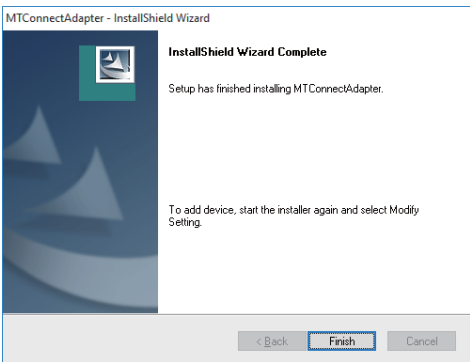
MTConnectAdapter - InstallShield Wizard

InstallShield Wizard Complete

Setup has finished installing MTConnectAdapter.

To add device, start the installer again and select Modify Setting.

< Back Finish Cancel